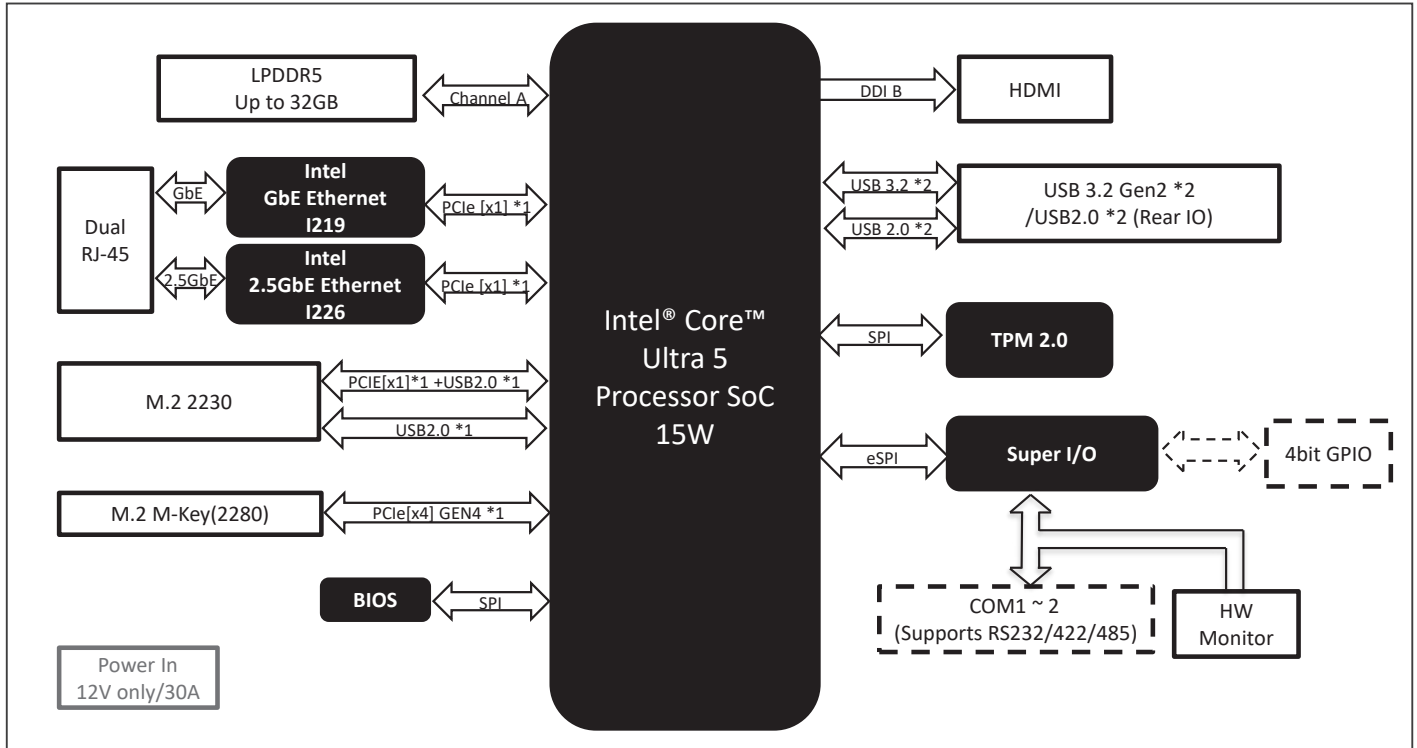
LPDDR5
Up to 32GB

Channel A

Dual
RJ-45

GbE

Intel
GbE Ethernet
I219

PCIe [x1] *1

2.5GbE

Intel
2.5GbE Ethernet
I226

PCIe [x1] *1

M.2 2230

PCIE[x1]*1 +USB2.0 *1

USB2.0 *1

M.2 M-Key(2280)

PCIe[x4] GEN4 *1

BIOS

SPI

Power In
12V only/30A

Intel® Core™
Ultra 5
Processor SoC
15W

DDI B

HDMI

USB 3.2 *2

USB 2.0 *2

USB 3.2 Gen2 *2
/USB2.0 *2 (Rear IO)

SPI

TPM 2.0

eSPI

Super I/O

4bit GPIO

COM1 ~ 2
(Supports RS232/422/485)

HW
Monitor